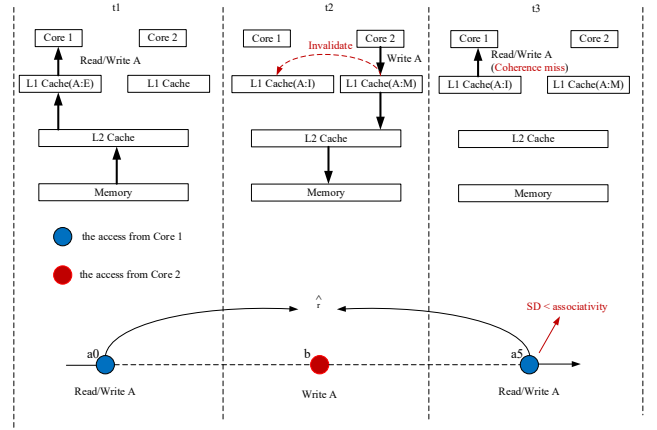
t1

Core 1

Core 2

Read/Write A

L1 Cache(A:E)

L1 Cache

L2 Cache

Memory

t2

Core 1

Core 2

Invalidate

Write A

L1 Cache(A:I)

L1 Cache(A:M)

L2 Cache

Memory

t3

Core 1

Core 2

Read/Write A
(Coherence miss)

L1 Cache(A:I)

L1 Cache(A:M)

L2 Cache

Memory

the access from Core 1

the access from Core 2

$\hat{r}$

SD < associativity

a0

b

a5

Read/Write A

Write A

Read/Write A